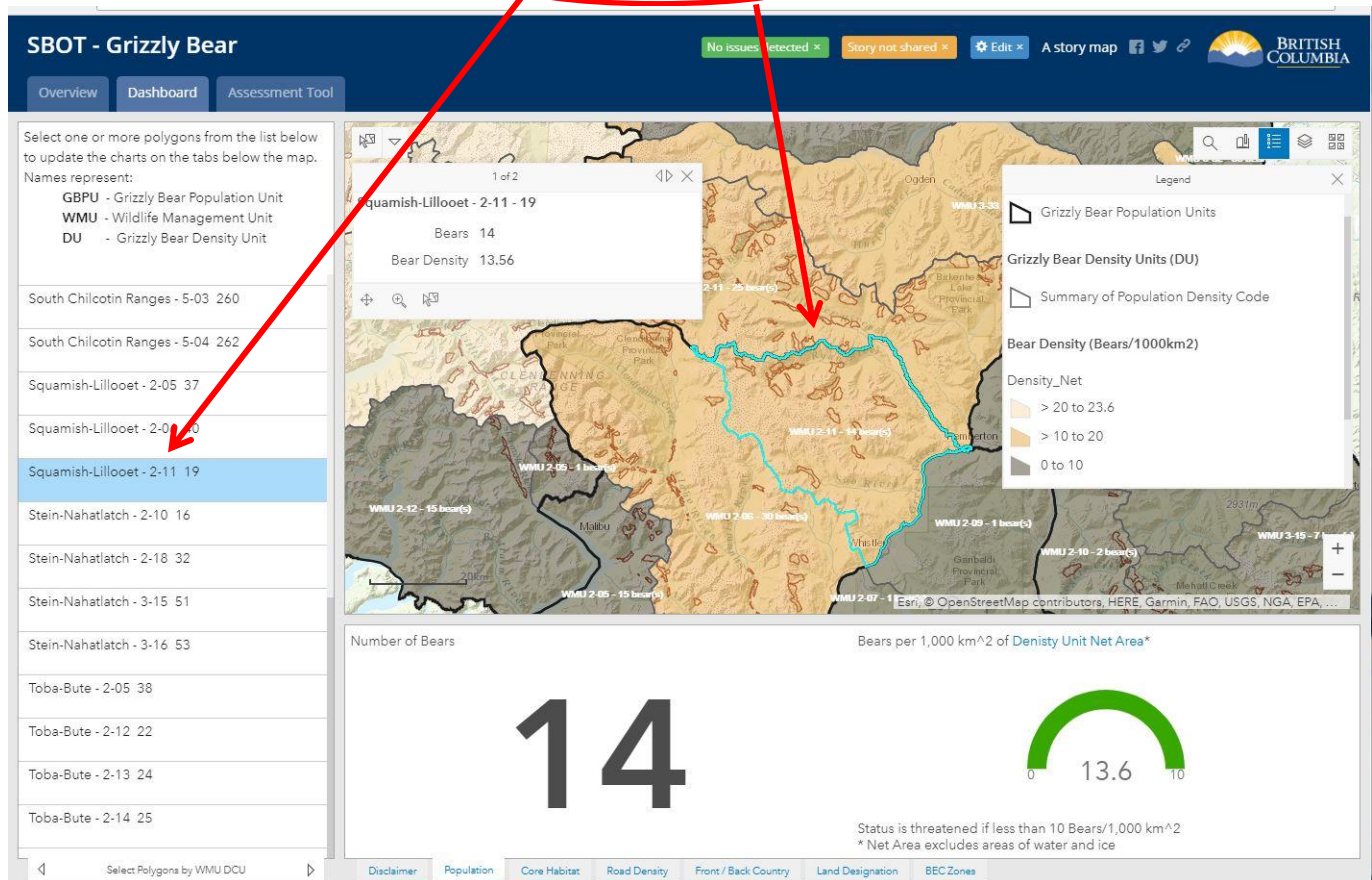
SBOT - Grizzly Bear

No issues detected ×
Story not shared ×
Edit ×
A story map

BRITISH COLUMBIA

Overview
Dashboard
Assessment Tool

Select one or more polygons from the list below to update the charts on the tabs below the map. Names represent:
GBPU - Grizzly Bear Population Unit
WMU - Wildlife Management Unit
DU - Grizzly Bear Density Unit

South Chilcotin Ranges - 5-03 260
South Chilcotin Ranges - 5-04 262
Squamish-Lillooet - 2-05 37
Squamish-Lillooet - 2-0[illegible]0
Squamish-Lillooet - 2-11 19
Stein-Nahatlatch - 2-10 16
Stein-Nahatlatch - 2-18 32
Stein-Nahatlatch - 3-15 51
Stein-Nahatlatch - 3-16 53
Toba-Bute - 2-05 38
Toba-Bute - 2-12 22
Toba-Bute - 2-13 24
Toba-Bute - 2-14 25

Select Polygons by WMU DCU

1 of 2
Squamish-Lillooet - 2-11 - 19
Bears 14
Bear Density 13.56

Legend
Grizzly Bear Population Units
Grizzly Bear Density Units (DU)
Summary of Population Density Code
Bear Density (Bears/1000km2)
Density_Net
> 20 to 23.6
> 10 to 20
0 to 10

Ogden
WMU 3-33
2-11 - 25 bear(s)
WMU 2-11 - 14 bear(s)
WMU 2-09 - 1 bear(s)
WMU 2-12 - 15 bear(s)
WMU 2-06 - 30 bear(s)
WMU 2-09 - 1 bear(s)
WMU 2-10 - 2 bear(s)
WMU 3-15 - 7 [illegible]
WMU 2-05 - 15 bear(s)
WMU 2-07 - 1
Malibu
Whistler
Pemberton
Garibaldi Provincial Park
Mehatl Creek
2931m
20km

Esri, © OpenStreetMap contributors, HERE, Garmin, FAO, USGS, NGA, EPA, ...

Number of Bears
14

Bears per 1,000 km^2 of Denisty Unit Net Area*
0
13.6
10
Status is threatened if less than 10 Bears/1,000 km^2
* Net Area excludes areas of water and ice

Disclaimer
Population
Core Habitat
Road Density
Front / Back Country
Land Designation
BEC Zones